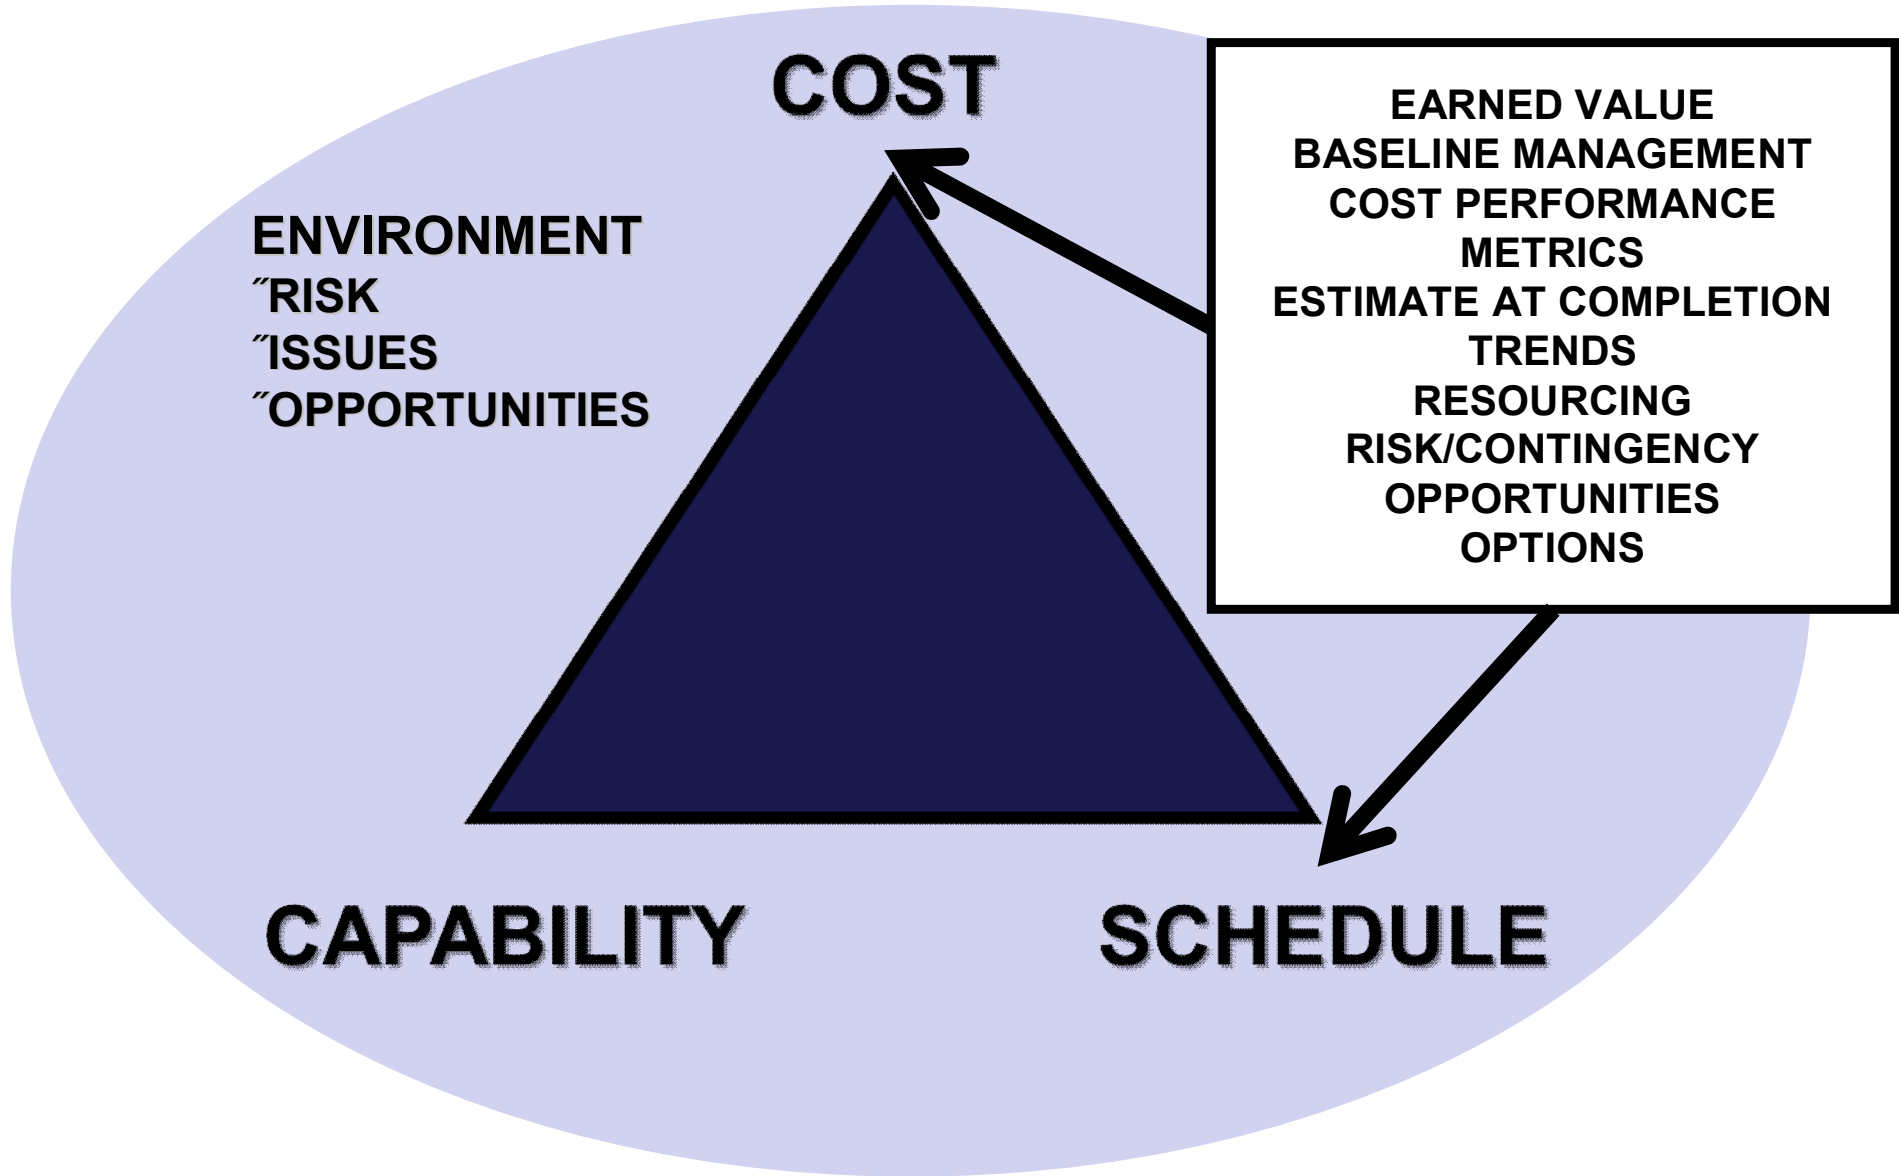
COST

ENVIRONMENT
˝RISK
˝ISSUES
˝OPPORTUNITIES

EARNED VALUE
BASELINE MANAGEMENT
COST PERFORMANCE
METRICS
ESTIMATE AT COMPLETION
TRENDS
RESOURCING
RISK/CONTINGENCY
OPPORTUNITIES
OPTIONS

CAPABILITY

SCHEDULE